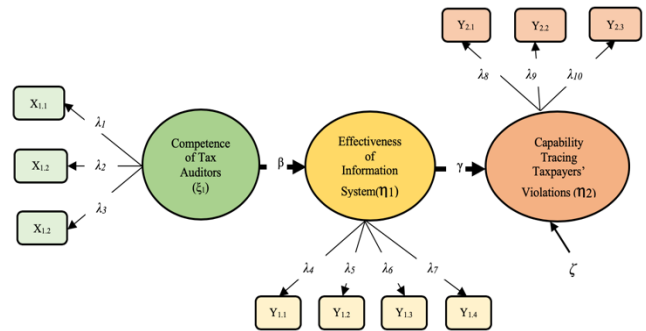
$Y_{2.1}$ $Y_{2.2}$ $Y_{2.3}$

$\lambda_8$ $\lambda_9$ $\lambda_{10}$

$X_{1.1}$

$\lambda_1$

$X_{1.2}$

$\lambda_2$

$\lambda_3$

$X_{1.2}$

Competence of Tax Auditors ($\xi_1$)

$\beta$

Effectiveness of Information System($\eta$1)

$\gamma$

Capability Tracing Taxpayers' Violations ($\eta$2)

$\zeta$

$\lambda_4$ $\lambda_5$ $\lambda_6$ $\lambda_7$

$Y_{1.1}$ $Y_{1.2}$ $Y_{1.3}$ $Y_{1.4}$